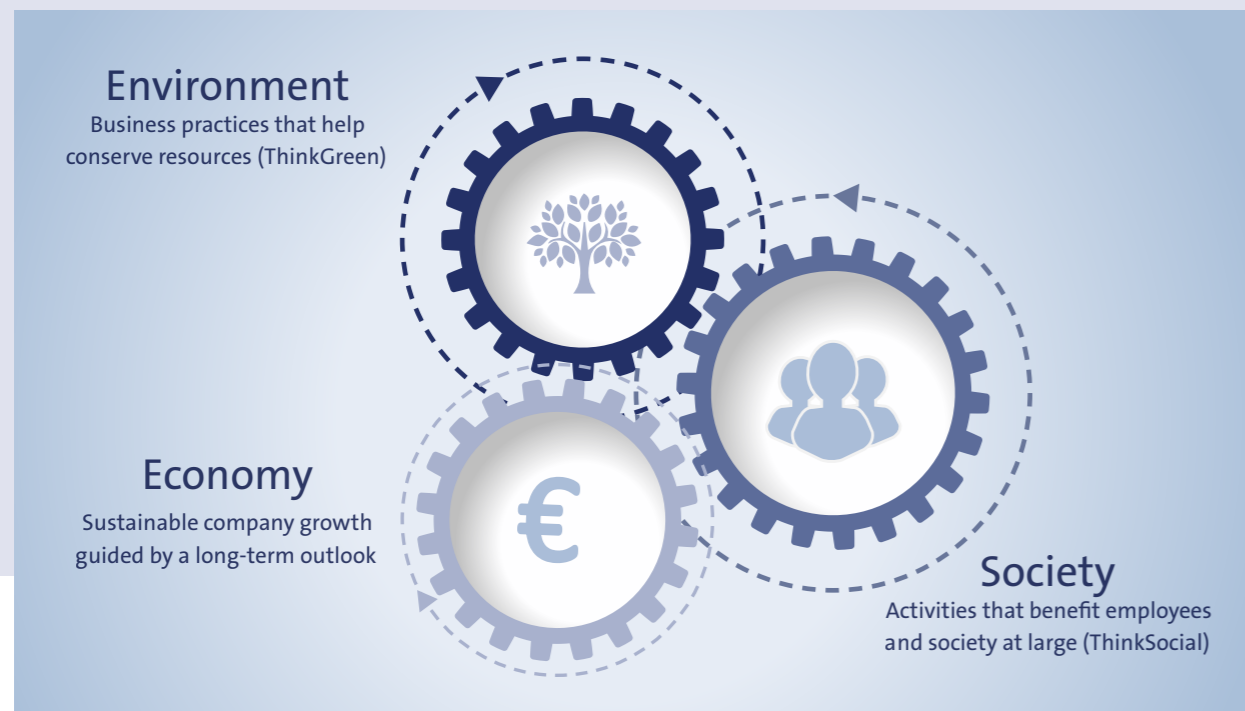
Environment
Business practices that help conserve resources (ThinkGreen)

€

Economy
Sustainable company growth guided by a long-term outlook

Society
Activities that benefit employees and society at large (ThinkSocial)